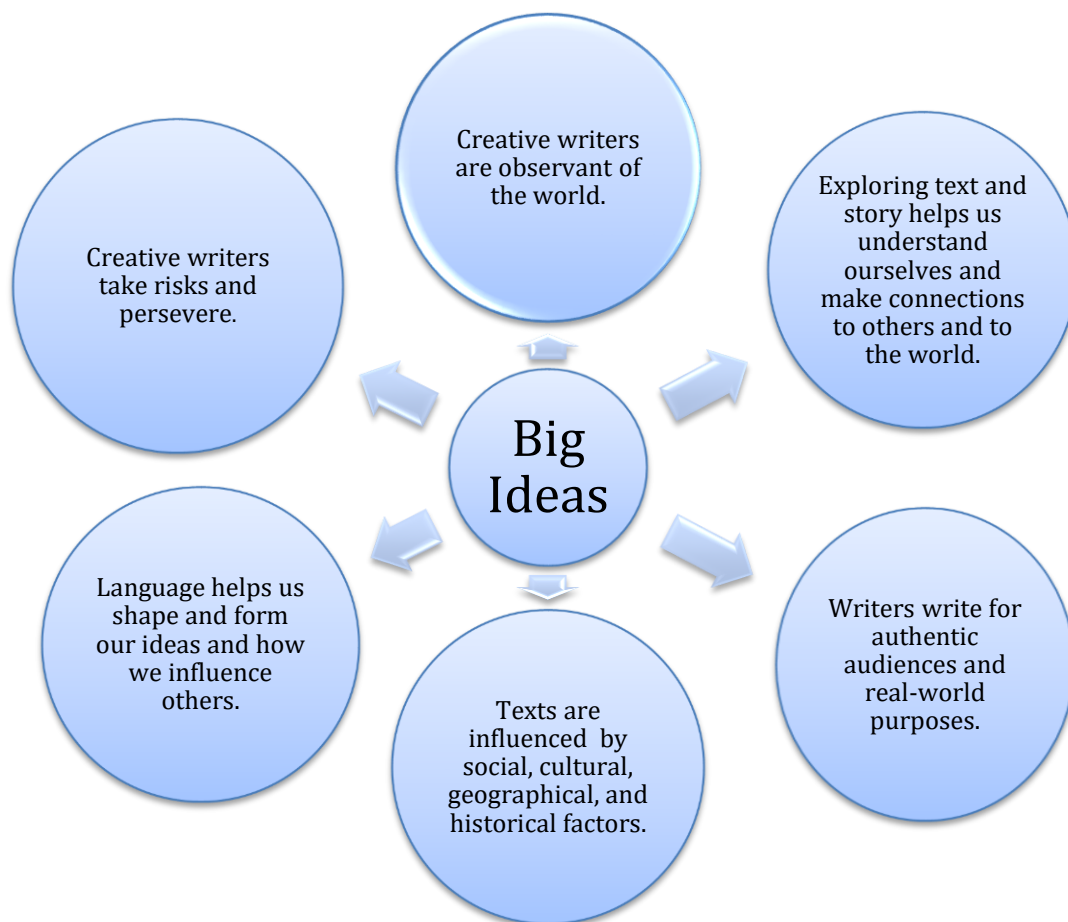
Big Ideas

Creative writers are observant of the world.

Exploring text and story helps us understand ourselves and make connections to others and to the world.

Writers write for authentic audiences and real-world purposes.

Texts are influenced by social, cultural, geographical, and historical factors.

Language helps us shape and form our ideas and how we influence others.

Creative writers take risks and persevere.